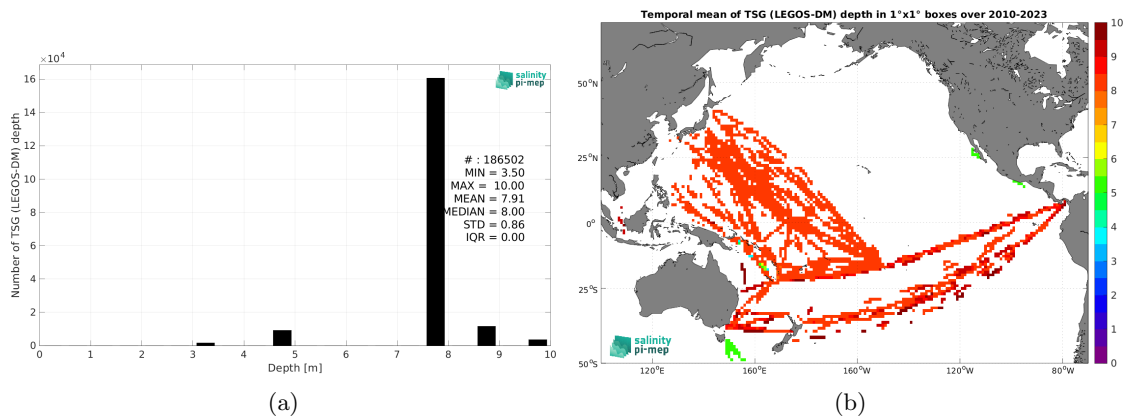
$\times10^4$

16
14
12
10
8
6
4
2
0

Number of TSG (LEGOS-DM) depth

salinity pi-mep

# : 186502
MIN = 3.50
MAX = 10.00
MEAN = 7.91
MEDIAN = 8.00
STD = 0.86
IQR = 0.00

0 1 2 3 4 5 6 7 8 9 10
Depth [m]

(a)

Temporal mean of TSG (LEGOS-DM) depth in 1°x1° boxes over 2010-2023

50°N
25°N
0°
25°S
50°S

120°E 160°E 160°W 120°W 80°W

salinity pi-mep

10
9
8
7
6
5
4
3
2
1
0

(b)